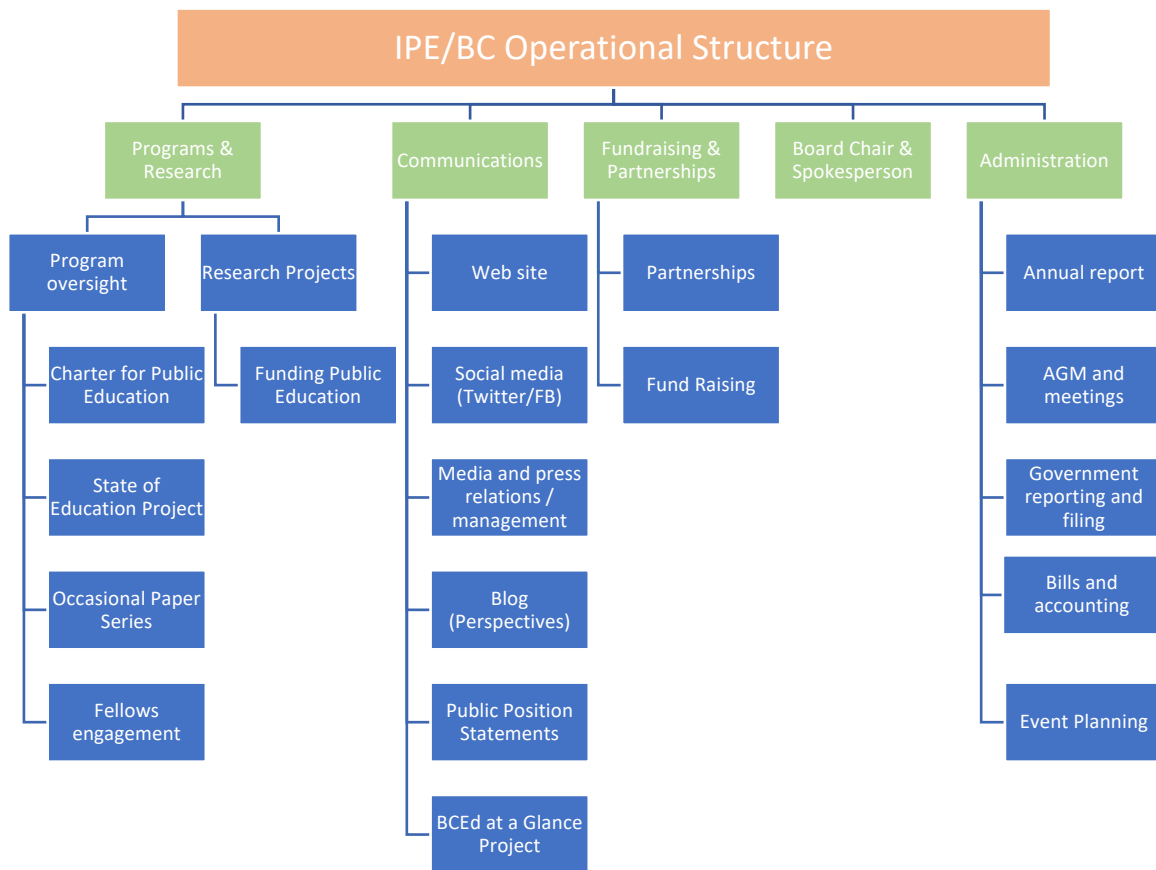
IPE/BC Operational Structure

Programs & Research

Program oversight

Charter for Public Education

State of Education Project

Occasional Paper Series

Fellows engagement

Research Projects

Funding Public Education

Communications

Web site

Social media (Twitter/FB)

Media and press relations / management

Blog (Perspectives)

Public Position Statements

BCEd at a Glance Project

Fundraising & Partnerships

Partnerships

Fund Raising

Board Chair & Spokesperson

Administration

Annual report

AGM and meetings

Government reporting and filing

Bills and accounting

Event Planning